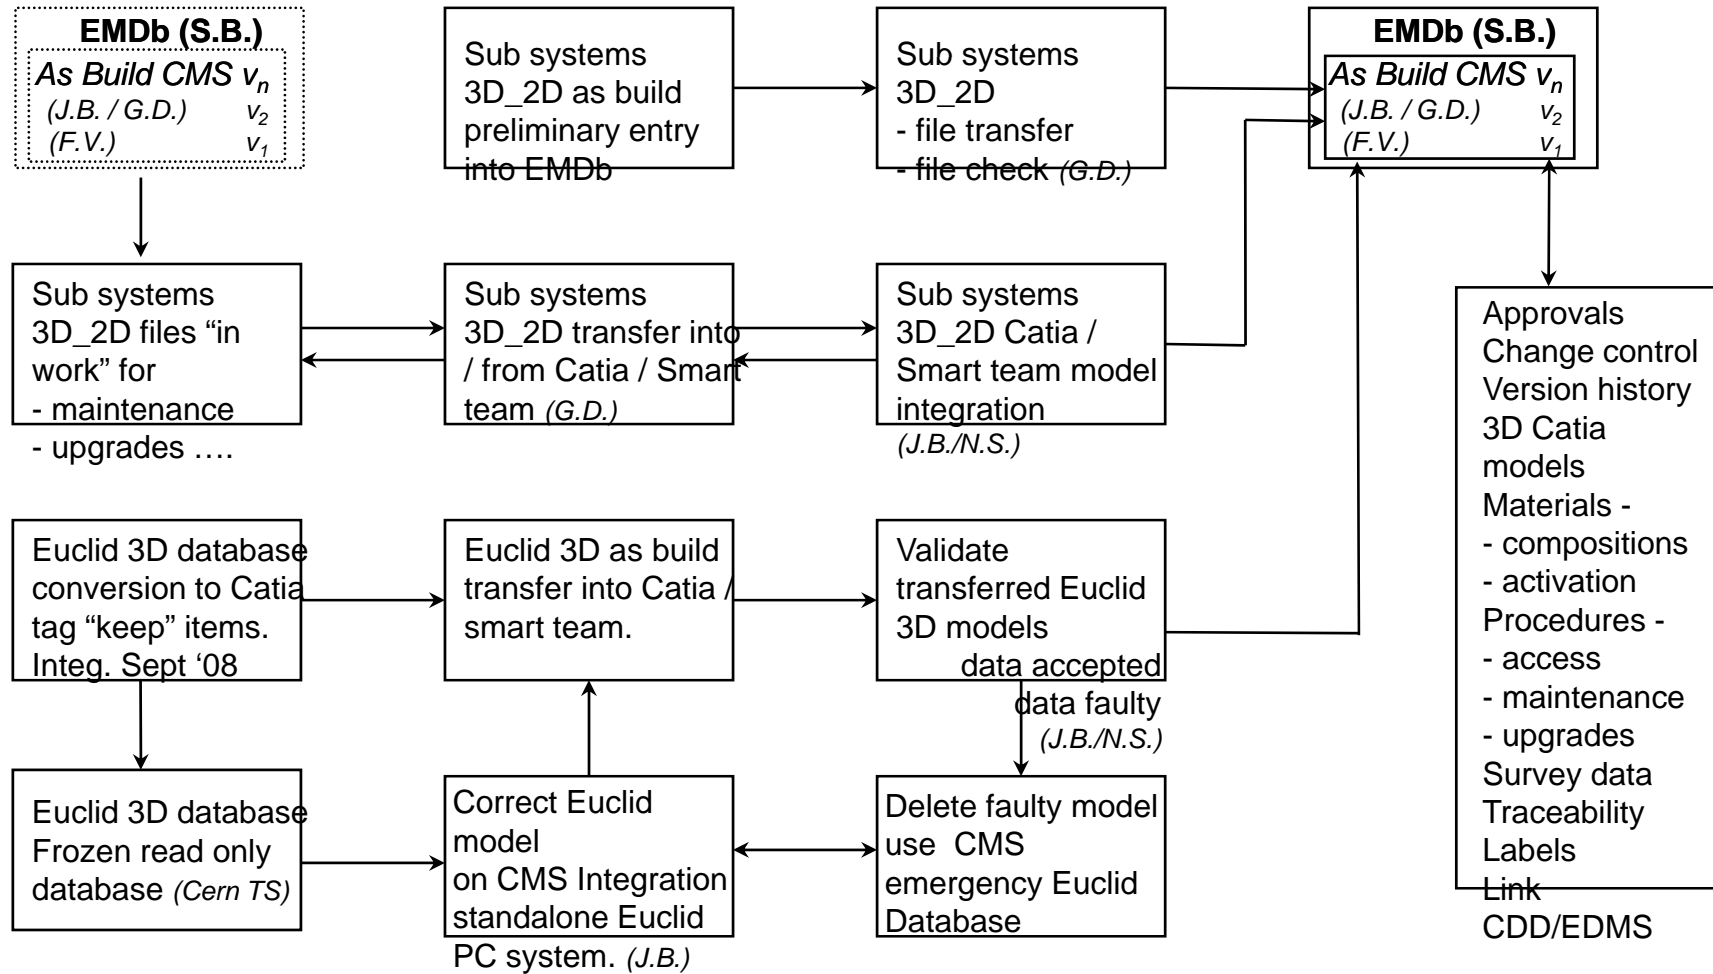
EMDb (S.B.)
As Build CMS $v_n$
(J.B. / G.D.) $v_2$
(F.V.) $v_1$

Sub systems 3D_2D as build preliminary entry into EMDb

Sub systems 3D_2D
- file transfer
- file check (G.D.)

EMDb (S.B.)
As Build CMS $v_n$
(J.B. / G.D.) $v_2$
(F.V.) $v_1$

Sub systems 3D_2D files "in work" for
- maintenance
- upgrades ….

Sub systems 3D_2D transfer into / from Catia / Smart team (G.D.)

Sub systems 3D_2D Catia / Smart team model integration
(J.B./N.S.)

Approvals
Change control
Version history
3D Catia models
Materials -
- compositions
- activation
Procedures -
- access
- maintenance
- upgrades
Survey data
Traceability
Labels
Link
CDD/EDMS

Euclid 3D database conversion to Catia tag "keep" items. Integ. Sept '08

Euclid 3D as build transfer into Catia / smart team.

Validate transferred Euclid 3D models
data accepted
data faulty
(J.B./N.S.)

Euclid 3D database Frozen read only database (Cern TS)

Correct Euclid model on CMS Integration standalone Euclid PC system. (J.B.)

Delete faulty model use CMS emergency Euclid Database